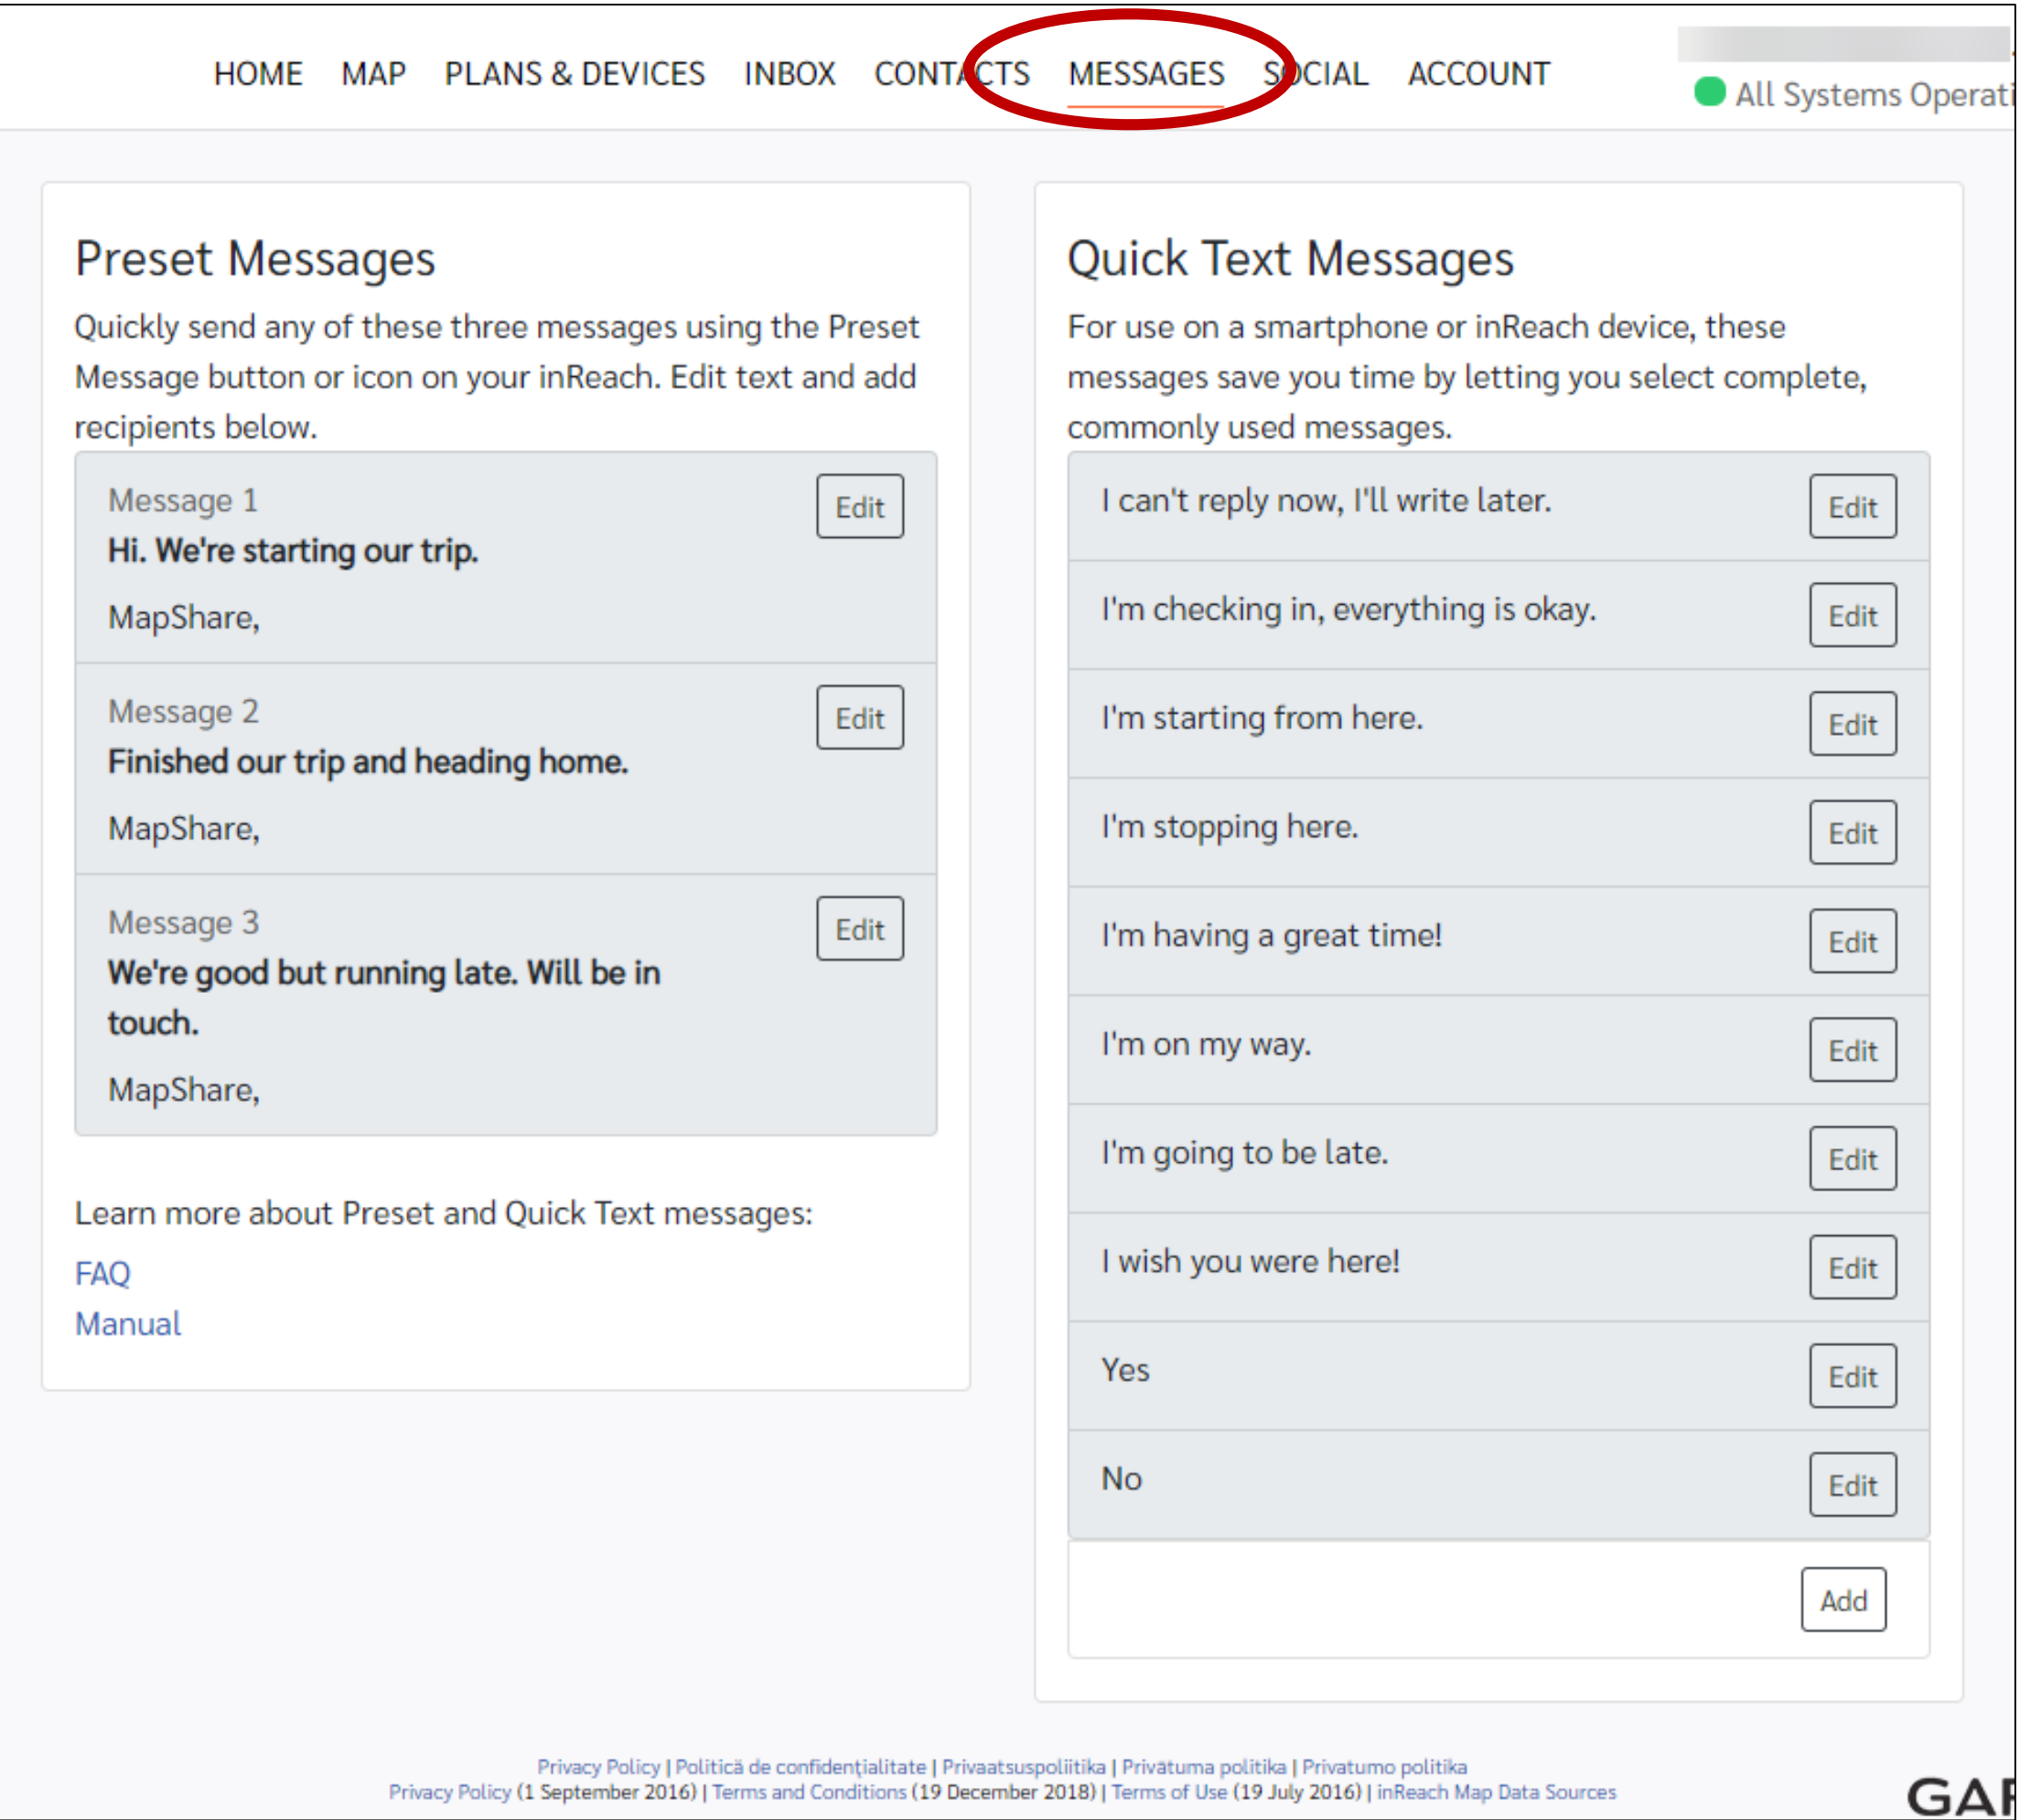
HOME MAP PLANS & DEVICES INBOX CONTACTS MESSAGES SOCIAL ACCOUNT

All Systems Operati

Preset Messages

Quickly send any of these three messages using the Preset Message button or icon on your inReach. Edit text and add recipients below.

Message 1
Hi. We're starting our trip.
MapShare,
Edit

Message 2
Finished our trip and heading home.
MapShare,
Edit

Message 3
We're good but running late. Will be in touch.
MapShare,
Edit

Learn more about Preset and Quick Text messages:
FAQ
Manual

Quick Text Messages

For use on a smartphone or inReach device, these messages save you time by letting you select complete, commonly used messages.

I can't reply now, I'll write later. Edit
I'm checking in, everything is okay. Edit
I'm starting from here. Edit
I'm stopping here. Edit
I'm having a great time! Edit
I'm on my way. Edit
I'm going to be late. Edit
I wish you were here! Edit
Yes Edit
No Edit
Add

Privacy Policy | Politică de confidențialitate | Privaatsuspoliitika | Privātuma politika | Privatumo politika
Privacy Policy (1 September 2016) | Terms and Conditions (19 December 2018) | Terms of Use (19 July 2016) | inReach Map Data Sources

GAR